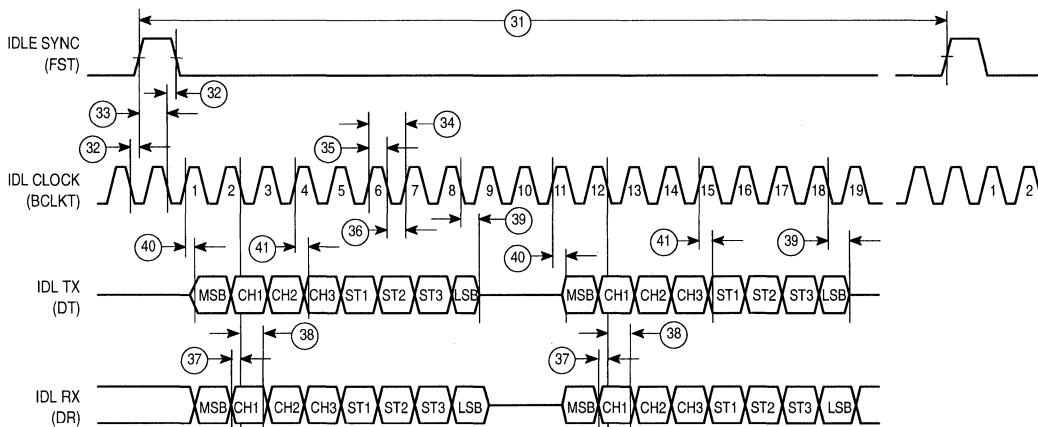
31
IDLE SYNC
(FST)
32
33
32
35
34
IDL CLOCK
(BCLKT)
1 2 3 4 5 6 7 8 9 10 11 12 13 14 15 16 17 18 19
1 2
36
39
40
41
40
41
39
IDL TX
(DT)
MSB CH1 CH2 CH3 ST1 ST2 ST3 LSB
MSB CH1 CH2 CH3 ST1 ST2 ST3 LSB
38
37
38
37
IDL RX
(DR)
MSB CH1 CH2 CH3 ST1 ST2 ST3 LSB
MSB CH1 CH2 CH3 ST1 ST2 ST3 LSB